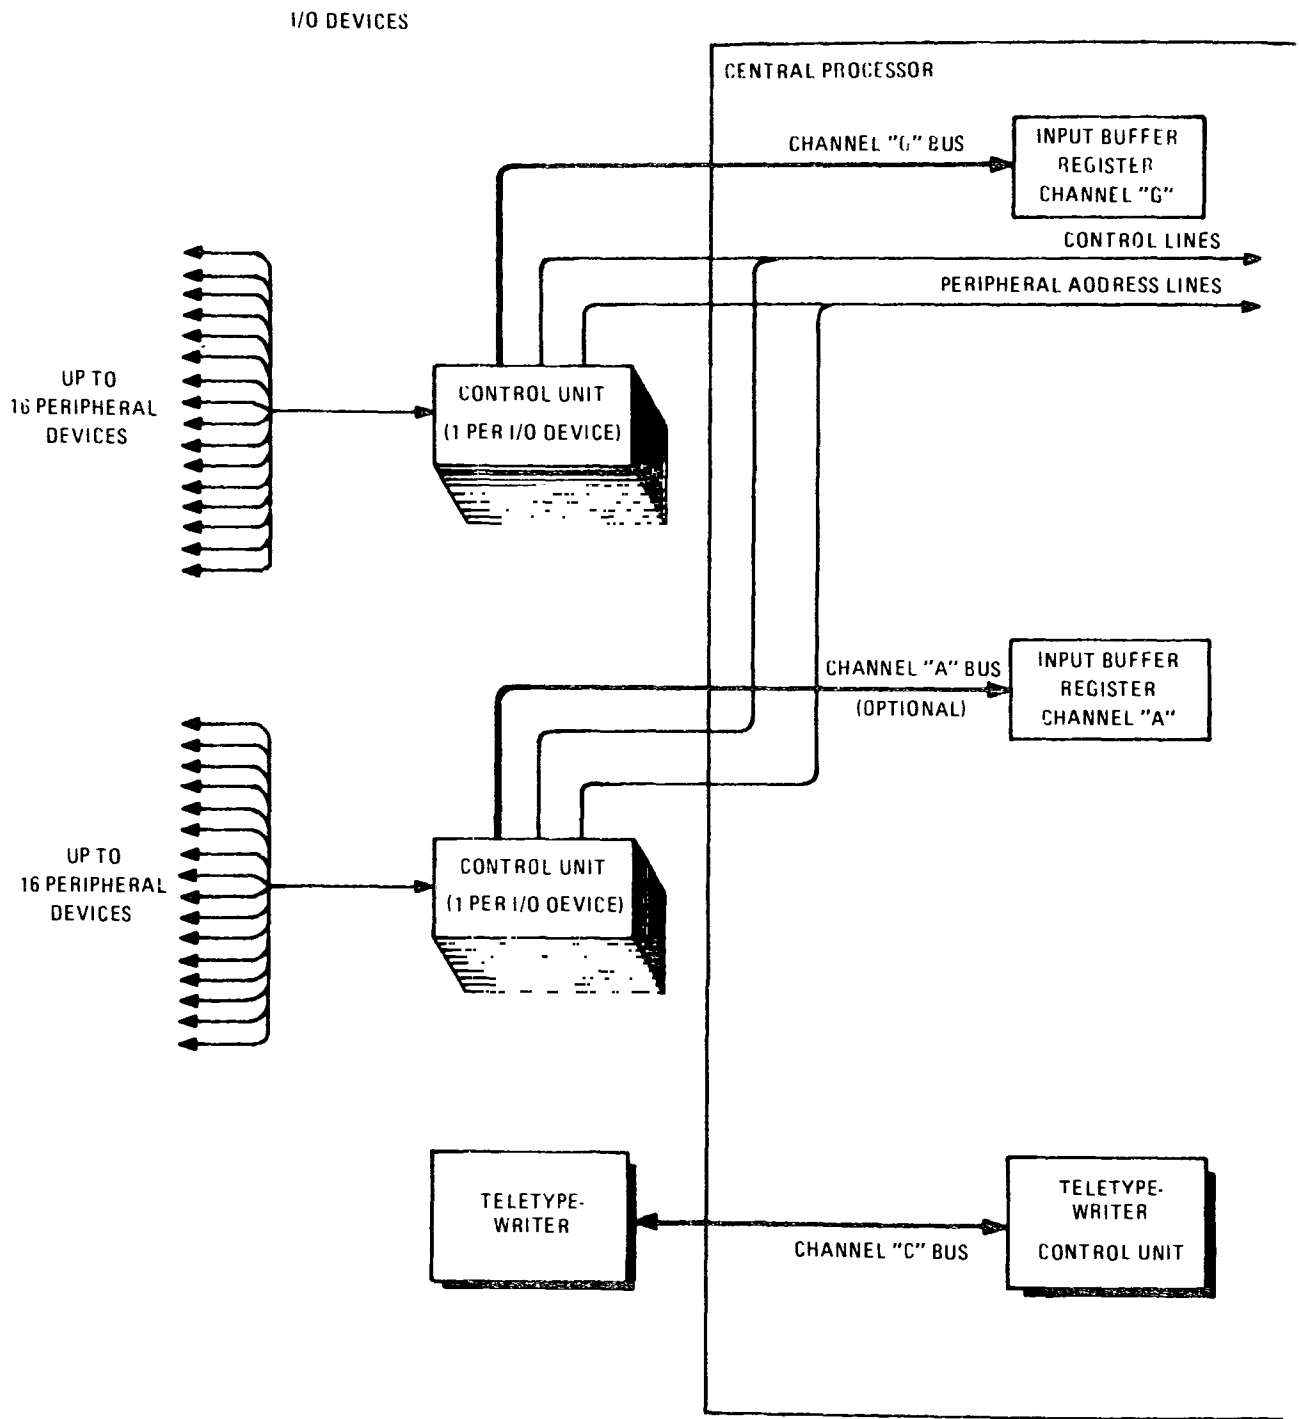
I/O DEVICES

CENTRAL PROCESSOR

CHANNEL "G" BUS

INPUT BUFFER REGISTER CHANNEL "G"

CONTROL LINES

PERIPHERAL ADDRESS LINES

UP TO 16 PERIPHERAL DEVICES

CONTROL UNIT (1 PER I/O DEVICE)

CHANNEL "A" BUS (OPTIONAL)

INPUT BUFFER REGISTER CHANNEL "A"

UP TO 16 PERIPHERAL DEVICES

CONTROL UNIT (1 PER I/O DEVICE)

TELETYPE-WRITER

CHANNEL "C" BUS

TELETYPE-WRITER CONTROL UNIT